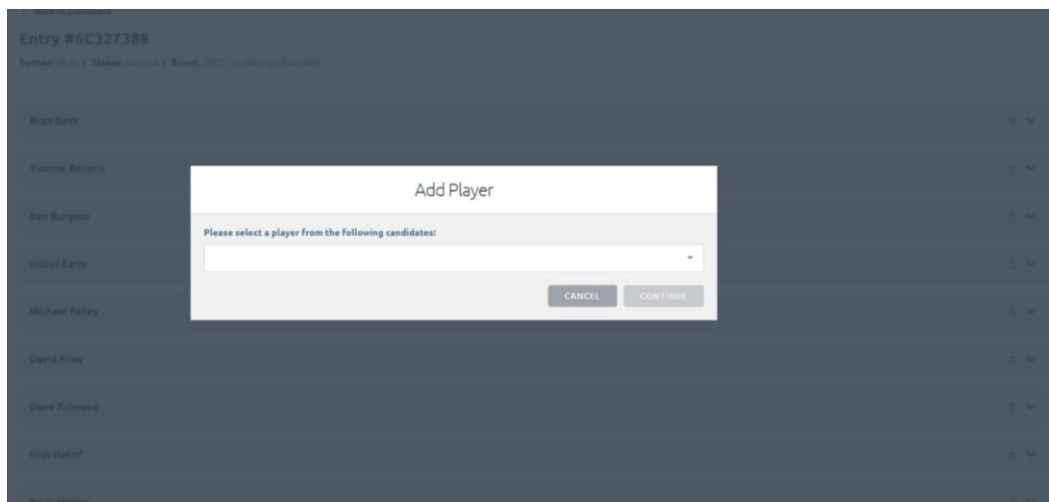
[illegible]

Entry #6C327388

Format: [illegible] | Status: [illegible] | Event: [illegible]

Brad Beck

Yvonne Bekaris

Ken Burgess

Isabel Early

Michael Fahey

David Fries

Dane Fulwood

Nick Hakof

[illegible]

Add Player

Please select a player from the following candidates:

CANCEL

CONTINUE